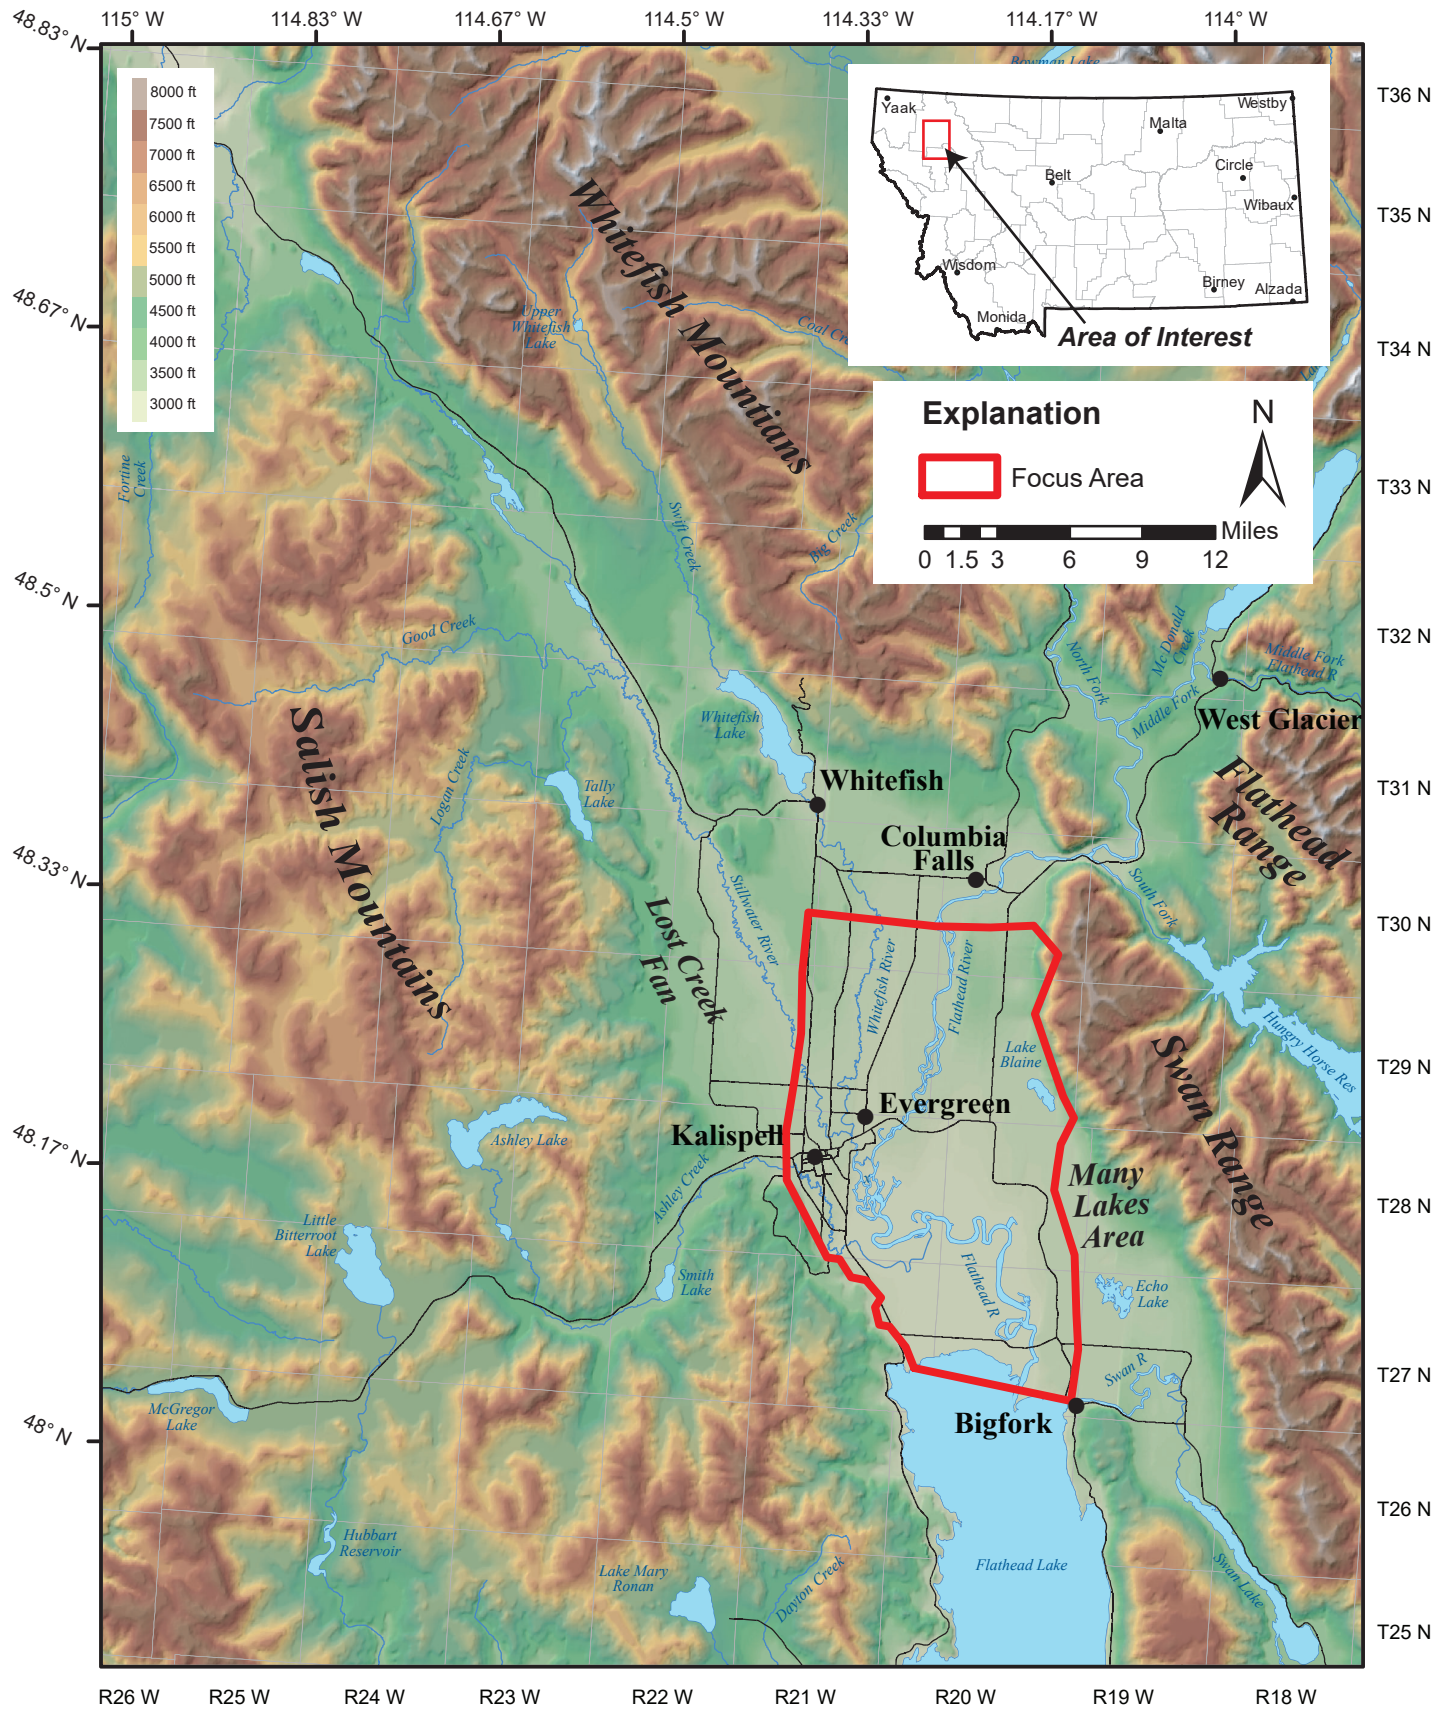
115° W 114.83° W 114.67° W 114.5° W 114.33° W 114.17° W 114° W

48.83° N
48.67° N
48.5° N
48.33° N
48.17° N
48° N

T36 N
T35 N
T34 N
T33 N
T32 N
T31 N
T30 N
T29 N
T28 N
T27 N
T26 N
T25 N

R26 W R25 W R24 W R23 W R22 W R21 W R20 W R19 W R18 W

8000 ft
7500 ft
7000 ft
6500 ft
6000 ft
5500 ft
5000 ft
4500 ft
4000 ft
3500 ft
3000 ft

Yaak
Malta
Westby
Belt
Circle
Wibaux
Wisdom
Birney
Alzada
Monida
Area of Interest

Explanation
Focus Area
N
0 1.5 3 6 9 12 Miles

Bowman Lake
Whitefish Mountains
Upper Whitefish Lake
Coal Cr
Fortine Creek
Swift Creek
Big Creek
Good Creek
McDonald Creek
North Fork
Middle Fork Flathead R
Middle Fork
West Glacier
Flathead Range
Salish Mountains
Logan Creek
Whitefish Lake
Tally Lake
Whitefish
Columbia Falls
South Fork
Lost Creek Fan
Stillwater River
Whitefish River
Flathead River
Lake Blaine
Hungry Horse Res
Swan Range
Evergreen
Kalispell
Ashley Lake
Ashley Creek
Many Lakes Area
Little Bitterroot Lake
Smith Lake
Flathead R
Echo Lake
Swan R
McGregor Lake
Bigfork
Hubbart Reservoir
Lake Mary Ronan
Dayton Creek
Flathead Lake
Swan Lake